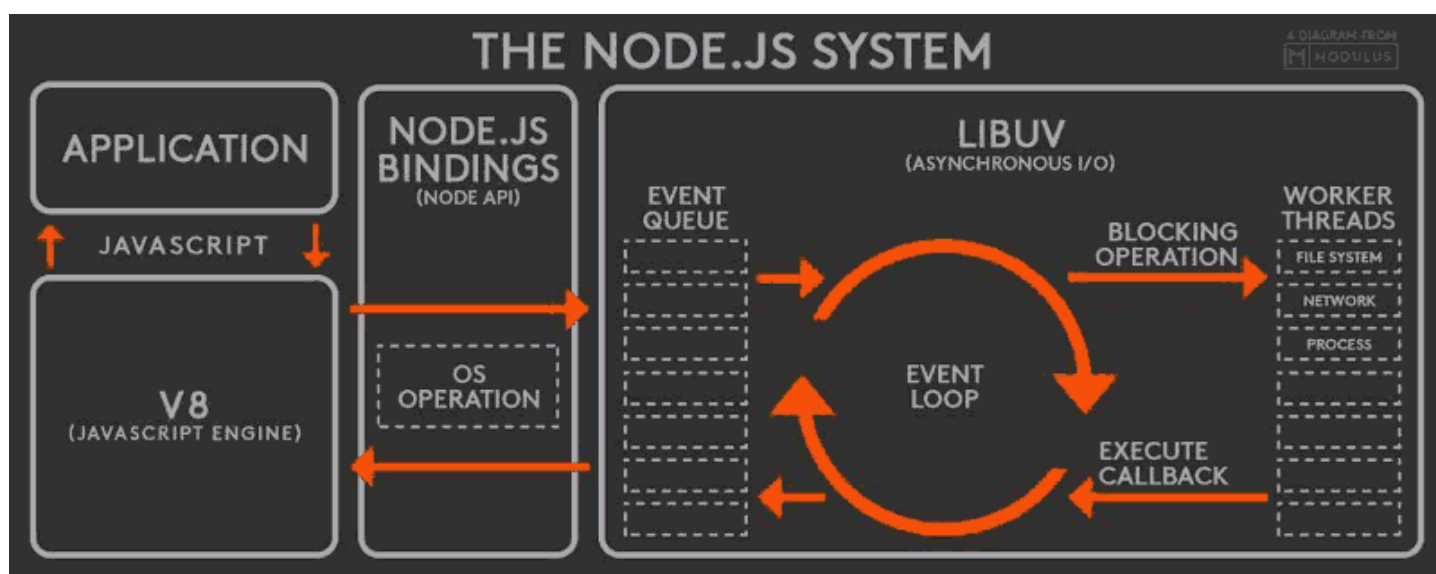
THE NODE.JS SYSTEM

A DIAGRAM FROM
M NODULUS

APPLICATION

JAVASCRIPT

V8
(JAVASCRIPT ENGINE)

NODE.JS BINDINGS
(NODE API)

OS OPERATION

LIBUV
(ASYNCHRONOUS I/O)

EVENT QUEUE

EVENT LOOP

BLOCKING OPERATION

EXECUTE CALLBACK

WORKER THREADS

FILE SYSTEM

NETWORK

PROCESS